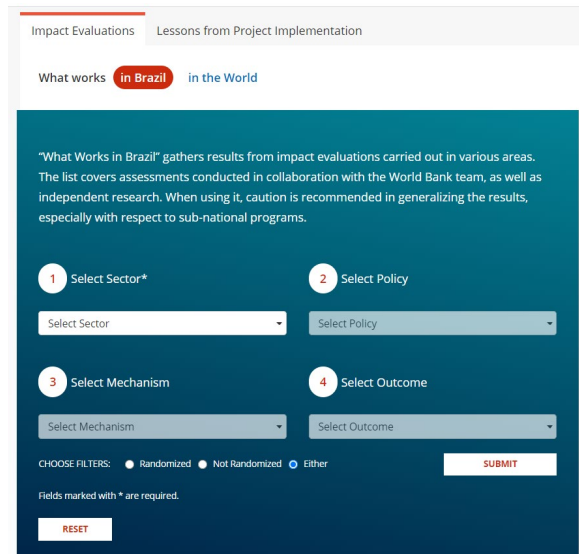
Impact Evaluations Lessons from Project Implementation

What works in Brazil in the World

“What Works in Brazil” gathers results from impact evaluations carried out in various areas. The list covers assessments conducted in collaboration with the World Bank team, as well as independent research. When using it, caution is recommended in generalizing the results, especially with respect to sub-national programs.

1 Select Sector*

2 Select Policy

Select Sector

Select Policy

3 Select Mechanism

4 Select Outcome

Select Mechanism

Select Outcome

CHOOSE FILTERS: Randomized Not Randomized Either

SUBMIT

Fields marked with * are required.

RESET